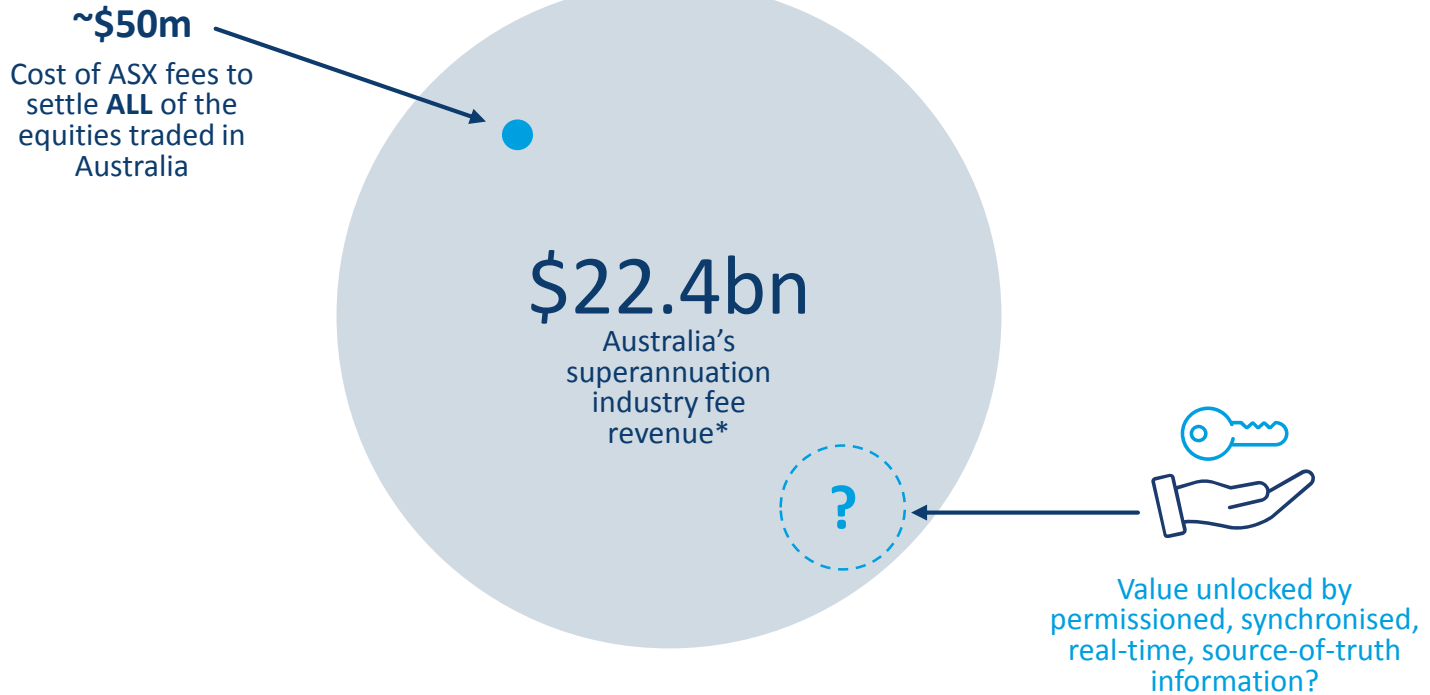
~$50m

Cost of ASX fees to settle **ALL** of the equities traded in Australia

$22.4bn

Australia's superannuation industry fee revenue*

?

Value unlocked by permissioned, synchronised, real-time, source-of-truth information?